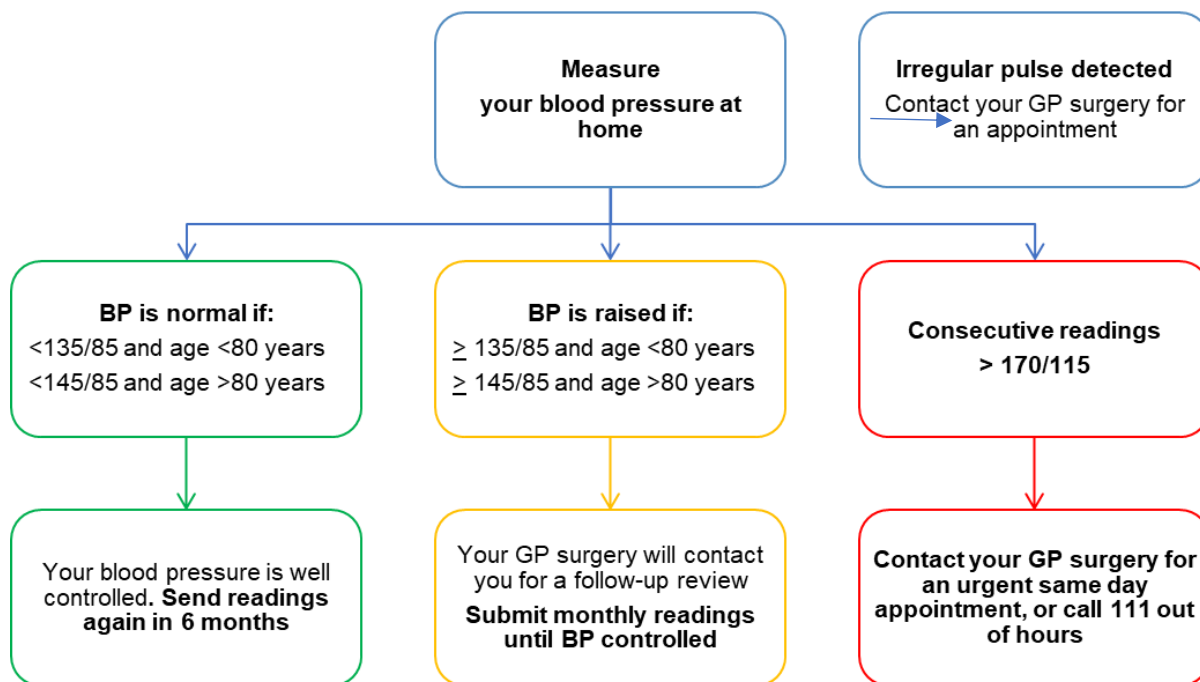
**Measure your blood pressure at home**

**Irregular pulse detected**
Contact your GP surgery for an appointment

**BP is normal if:**
<135/85 and age <80 years
<145/85 and age >80 years

**BP is raised if:**
$\geq$ 135/85 and age <80 years
$\geq$ 145/85 and age >80 years

**Consecutive readings > 170/115**

Your blood pressure is well controlled. **Send readings again in 6 months**

Your GP surgery will contact you for a follow-up review
**Submit monthly readings until BP controlled**

**Contact your GP surgery for an urgent same day appointment, or call 111 out of hours**